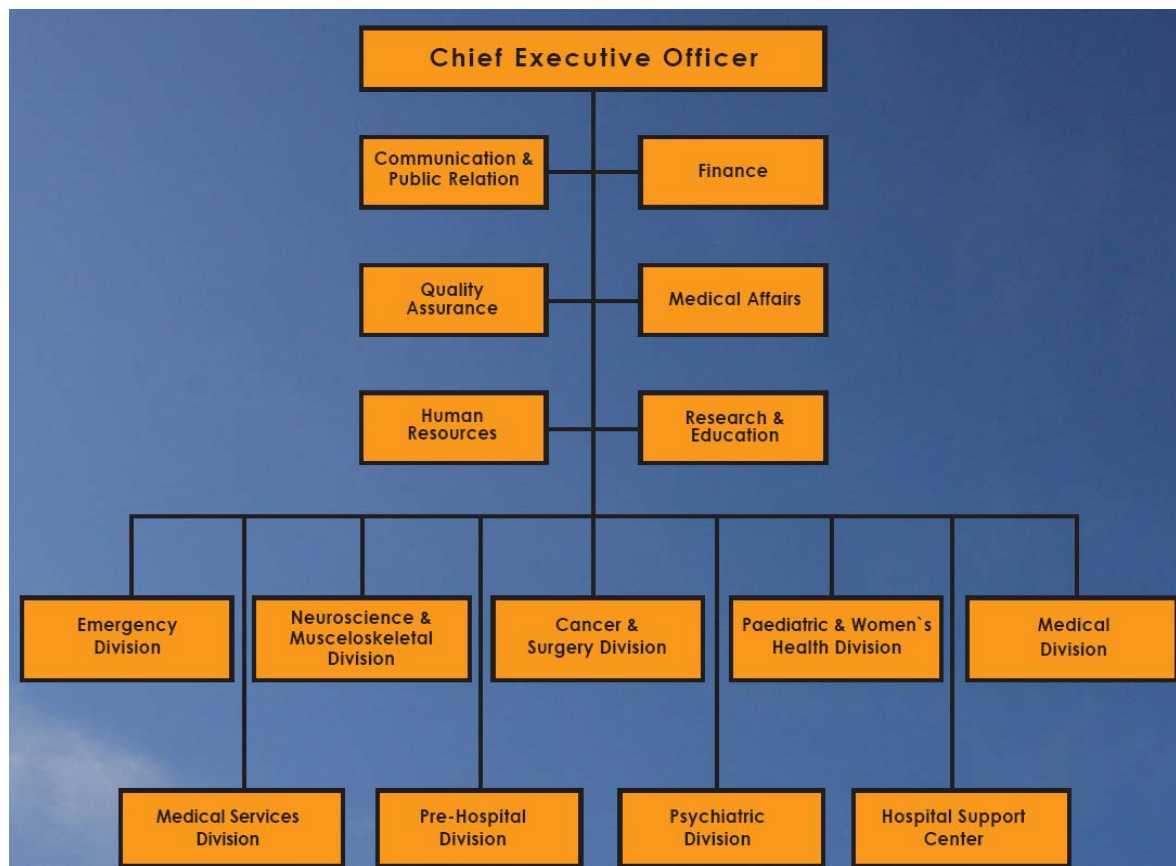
Chief Executive Officer

Communication & Public Relation

Finance

Quality Assurance

Medical Affairs

Human Resources

Research & Education

Emergency Division

Neuroscience & Musceloskeletal Division

Cancer & Surgery Division

Paediatric & Women`s Health Division

Medical Division

Medical Services Division

Pre-Hospital Division

Psychiatric Division

Hospital Support Center